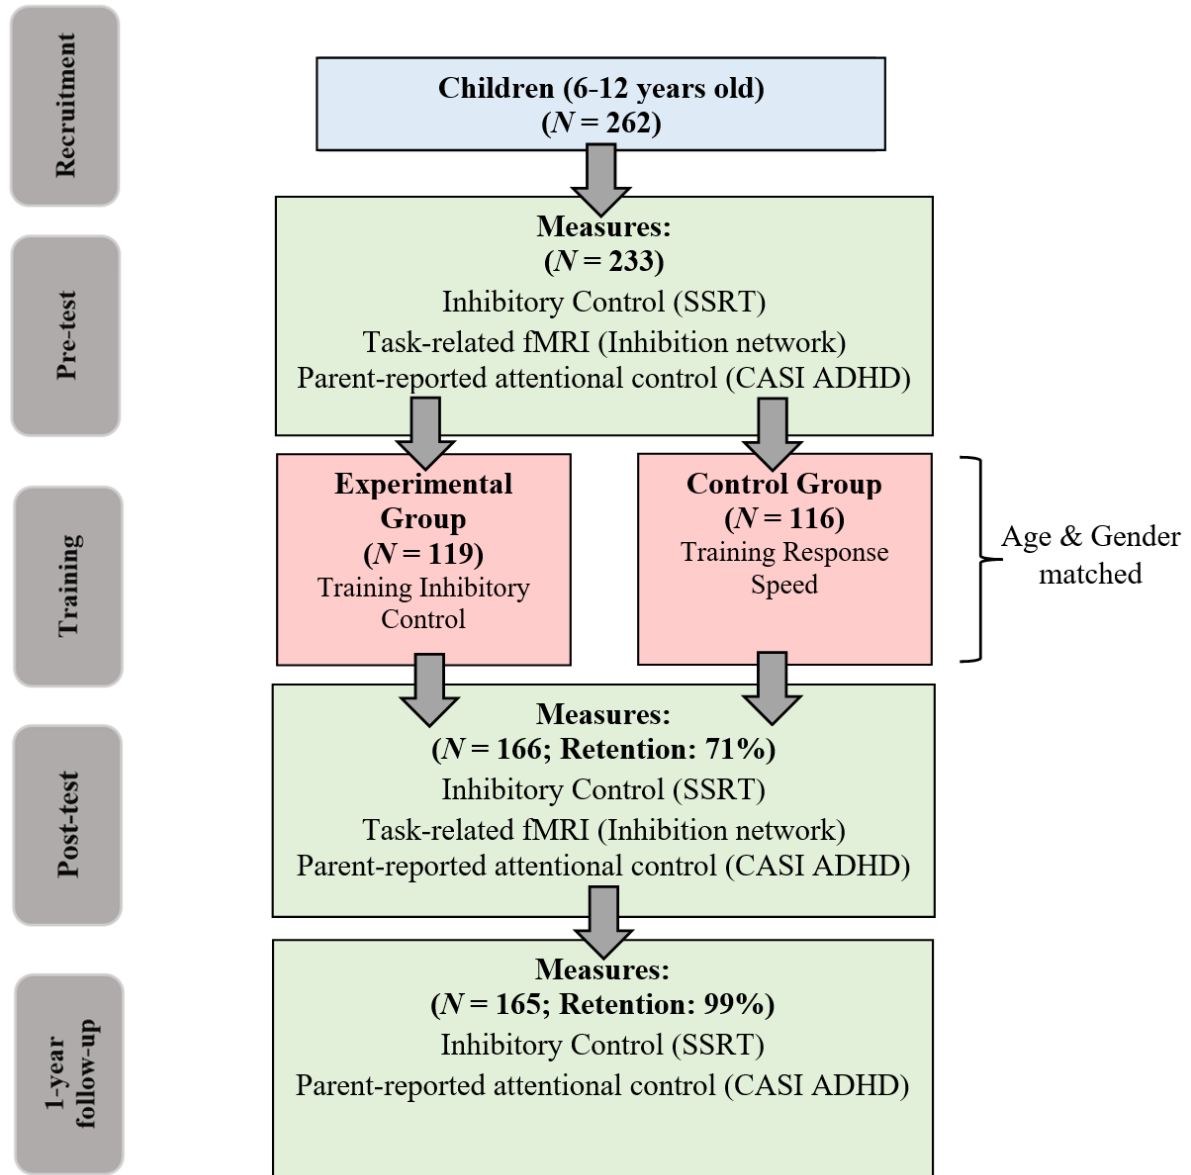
Recruitment

Children (6-12 years old)
($N$ = 262)

Pre-test

Measures:
($N$ = 233)
Inhibitory Control (SSRT)
Task-related fMRI (Inhibition network)
Parent-reported attentional control (CASI ADHD)

Training

Experimental Group
($N$ = 119)
Training Inhibitory Control

Control Group
($N$ = 116)
Training Response Speed

Age & Gender matched

Post-test

Measures:
($N$ = 166; Retention: 71%)
Inhibitory Control (SSRT)
Task-related fMRI (Inhibition network)
Parent-reported attentional control (CASI ADHD)

1-year follow-up

Measures:
($N$ = 165; Retention: 99%)
Inhibitory Control (SSRT)
Parent-reported attentional control (CASI ADHD)